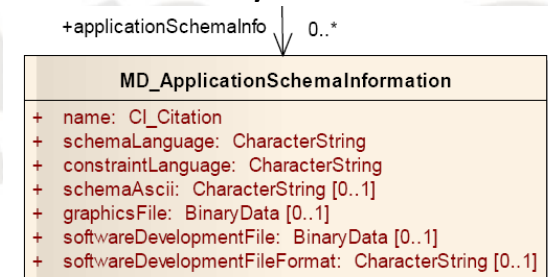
+applicationSchemaInfo 0..*

MD_ApplicationSchemaInformation

+ name: CI_Citation
+ schemaLanguage: CharacterString
+ constraintLanguage: CharacterString
+ schemaAscii: CharacterString [0..1]
+ graphicsFile: BinaryData [0..1]
+ softwareDevelopmentFile: BinaryData [0..1]
+ softwareDevelopmentFileFormat: CharacterString [0..1]